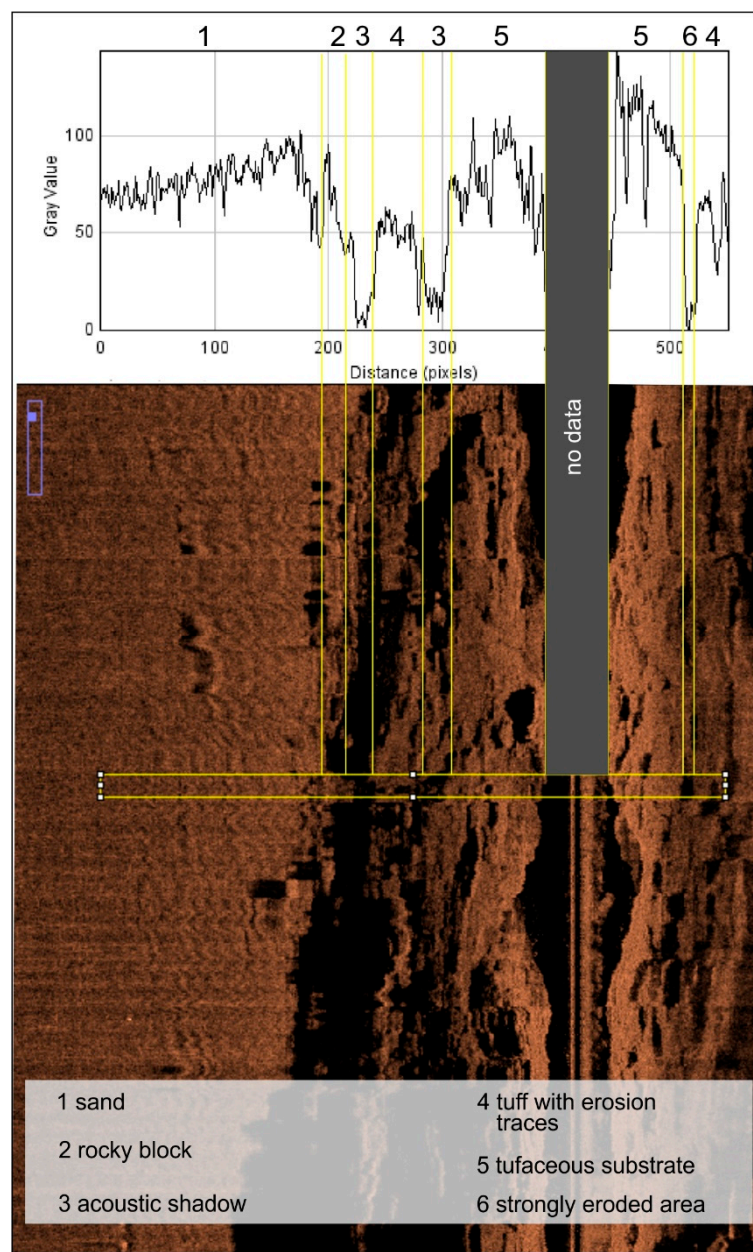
1 2 3 4 3 5 5 6 4

Gray Value

100

50

0

0 100 200 300 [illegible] 500

Distance (pixels)

no data

1 sand

2 rocky block

3 acoustic shadow

4 tuff with erosion traces

5 tufaceous substrate

6 strongly eroded area